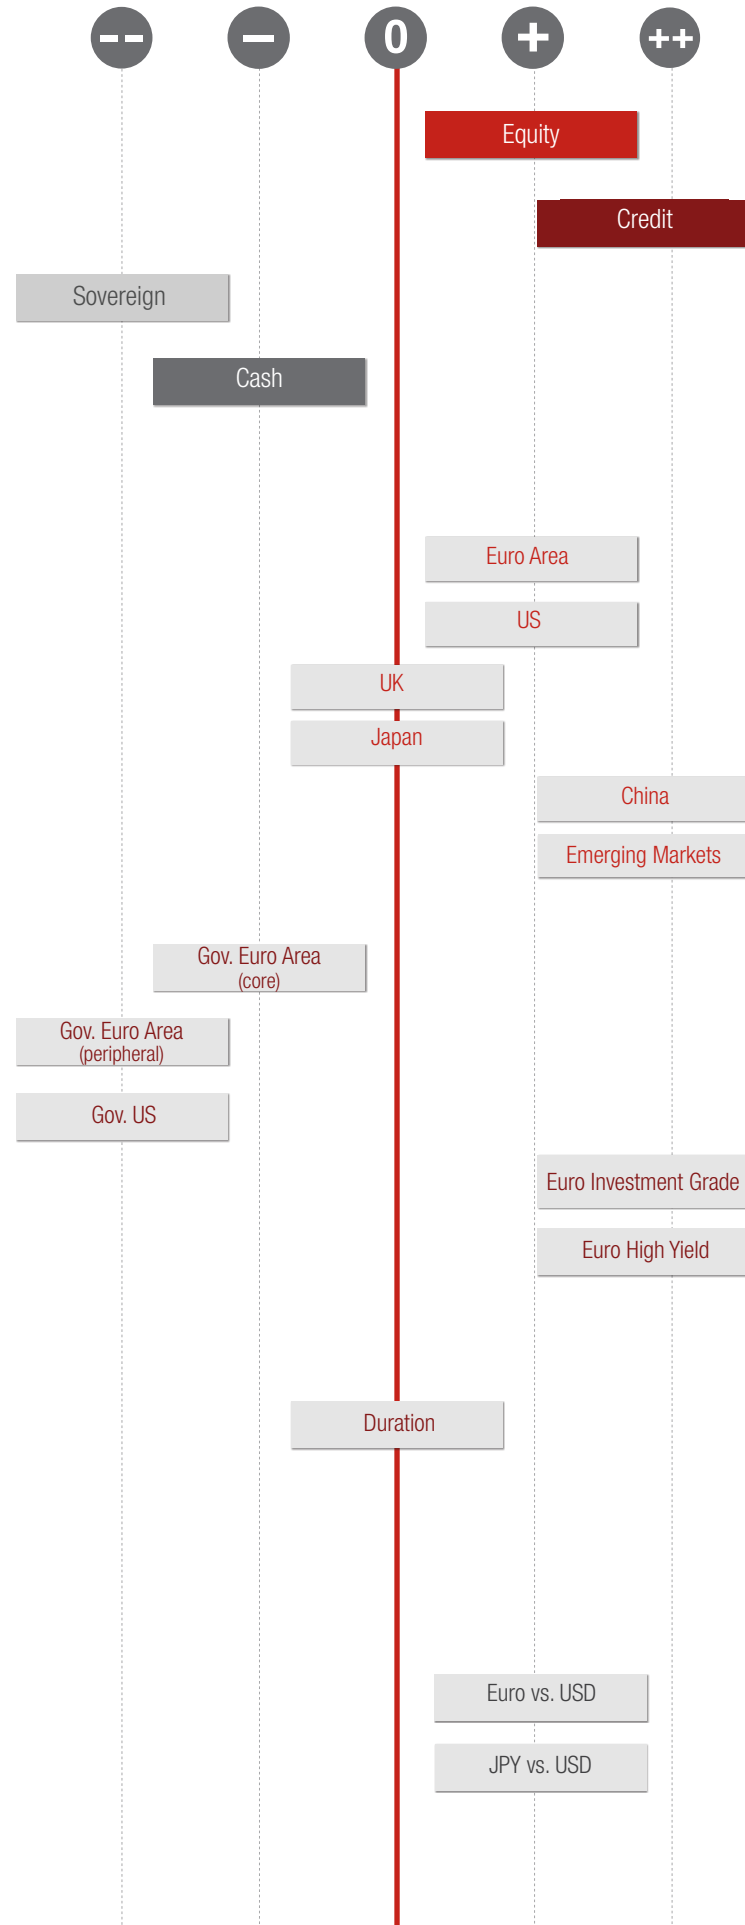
-- – 0 + ++

Equity

Credit

Sovereign

Cash

Euro Area

US

UK

Japan

China

Emerging Markets

Gov. Euro Area (core)

Gov. Euro Area (peripheral)

Gov. US

Euro Investment Grade

Euro High Yield

Duration

Euro vs. USD

JPY vs. USD